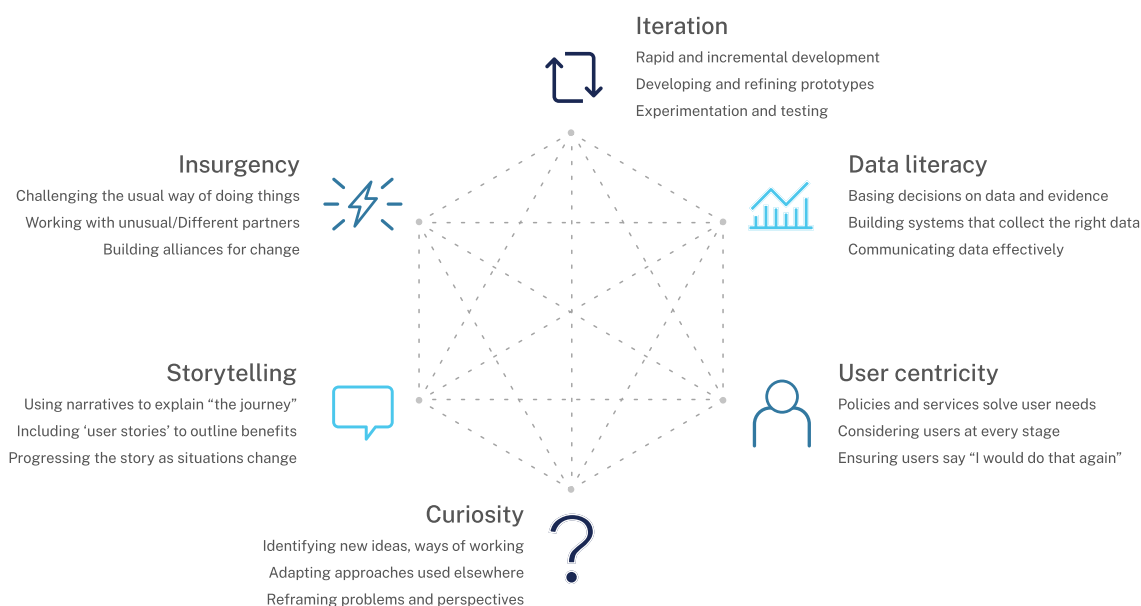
Iteration
Rapid and incremental development
Developing and refining prototypes
Experimentation and testing

Insurgency
Challenging the usual way of doing things
Working with unusual/Different partners
Building alliances for change

Data literacy
Basing decisions on data and evidence
Building systems that collect the right data
Communicating data effectively

Storytelling
Using narratives to explain “the journey”
Including ‘user stories’ to outline benefits
Progressing the story as situations change

User centricity
Policies and services solve user needs
Considering users at every stage
Ensuring users say “I would do that again”

Curiosity
Identifying new ideas, ways of working
Adapting approaches used elsewhere
Reframing problems and perspectives